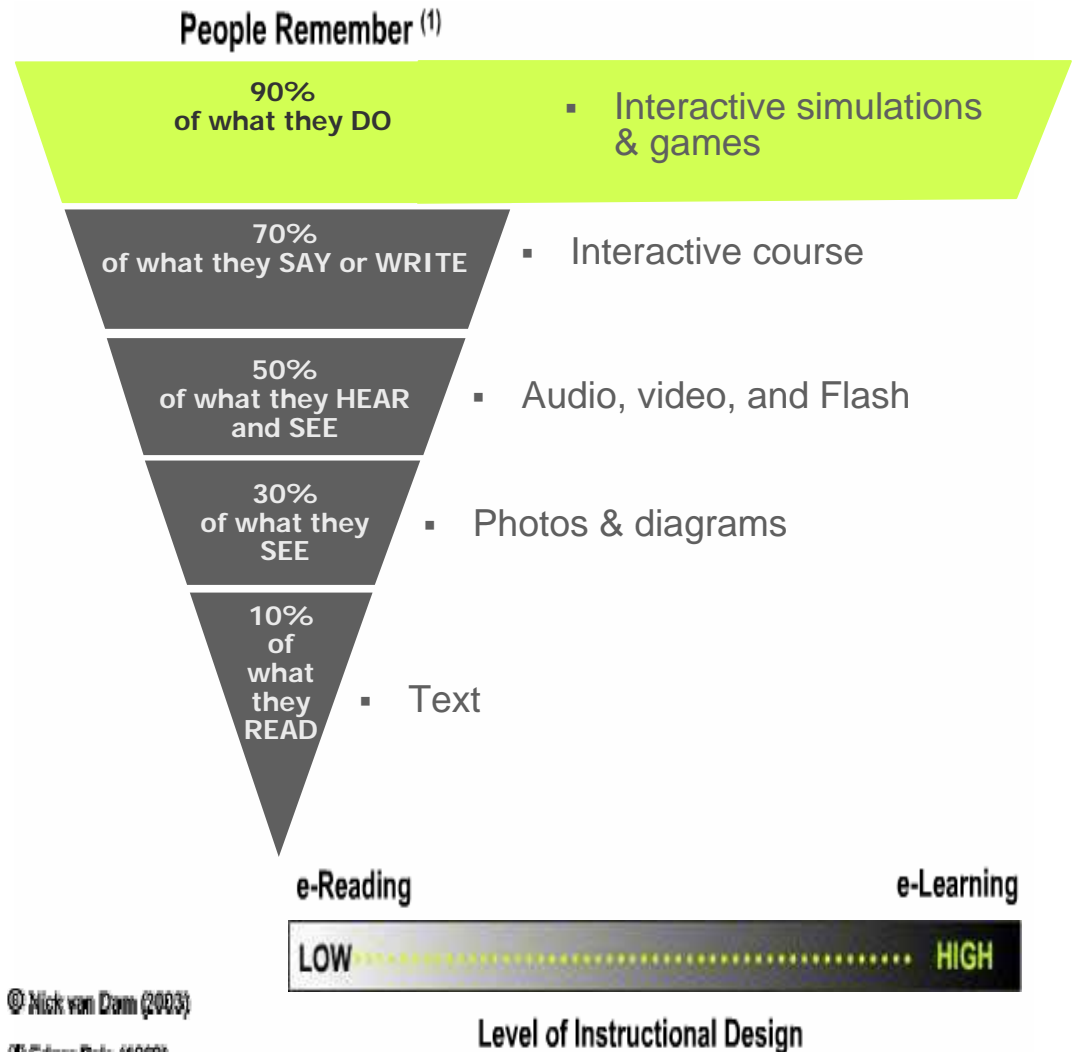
People Remember $^{(1)}$

90%
of what they DO

▪ Interactive simulations & games

70%
of what they SAY or WRITE

▪ Interactive course

50%
of what they HEAR and SEE

▪ Audio, video, and Flash

30%
of what they SEE

▪ Photos & diagrams

10%
of what they READ

▪ Text

e-Reading

e-Learning

LOW HIGH

Level of Instructional Design

© Nick van Dam (2003)

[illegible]